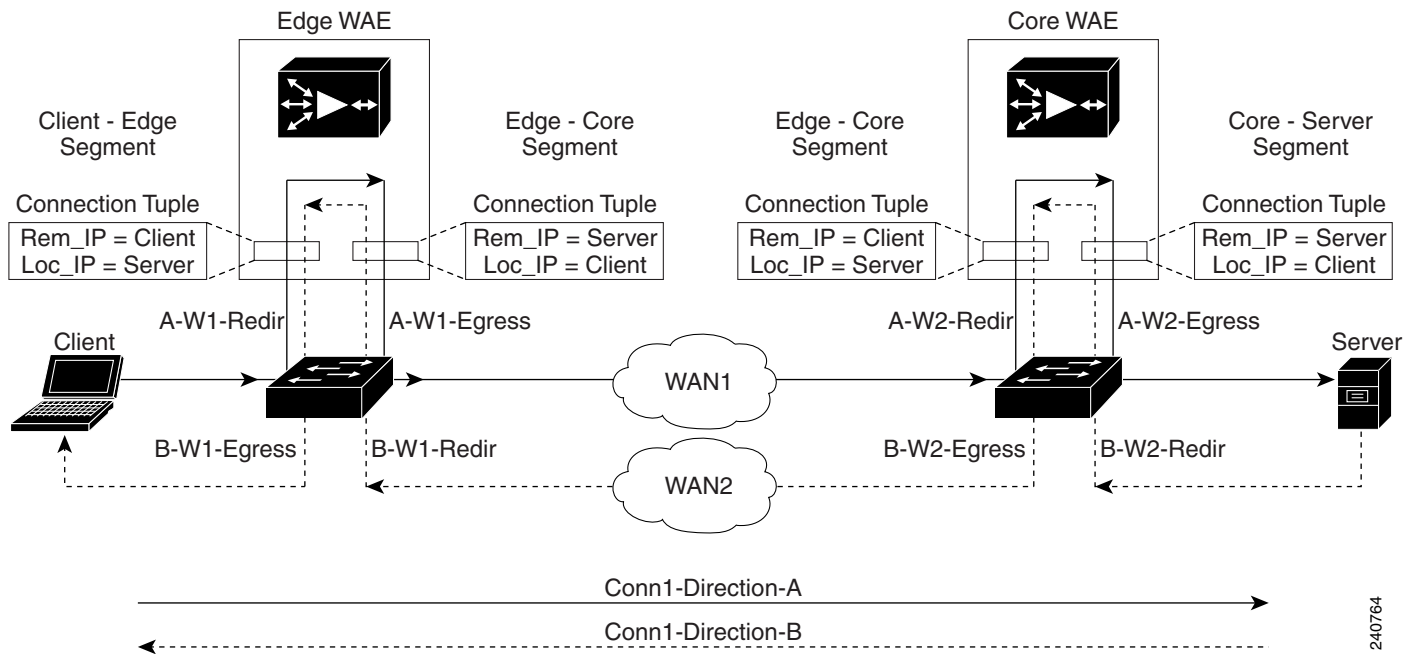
Edge WAE

Core WAE

Client - Edge Segment

Edge - Core Segment

Edge - Core Segment

Core - Server Segment

Connection Tuple
Rem_IP = Client
Loc_IP = Server

Connection Tuple
Rem_IP = Server
Loc_IP = Client

Connection Tuple
Rem_IP = Client
Loc_IP = Server

Connection Tuple
Rem_IP = Server
Loc_IP = Client

A-W1-Redir

A-W1-Egress

A-W2-Redir

A-W2-Egress

Client

Server

WAN1

B-W1-Egress

B-W1-Redir

B-W2-Egress

B-W2-Redir

WAN2

Conn1-Direction-A

Conn1-Direction-B

240764